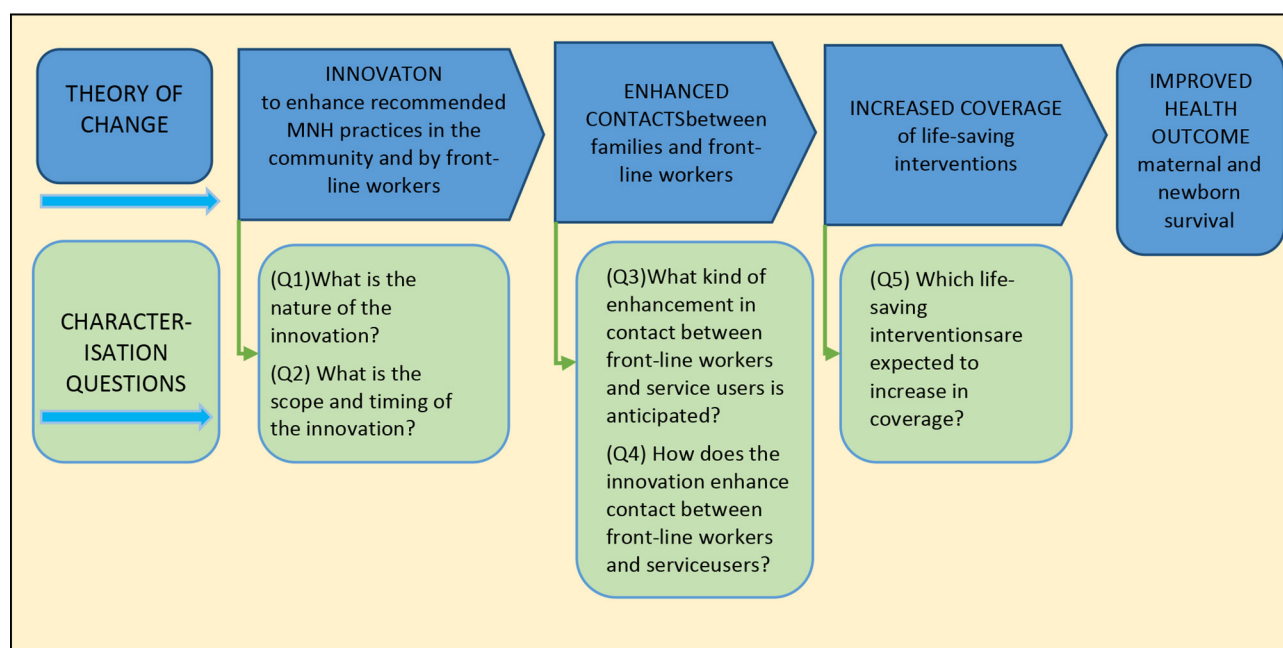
THEORY OF CHANGE

INNOVATON to enhance recommended MNH practices in the community and by front-line workers

ENHANCED CONTACTSbetween families and front-line workers

INCREASED COVERAGE of life-saving interventions

IMPROVED HEALTH OUTCOME maternal and newborn survival

CHARACTER-ISATION QUESTIONS

(Q1)What is the nature of the innovation?

(Q2) What is the scope and timing of the innovation?

(Q3)What kind of enhancement in contact between front-line workers and service users is anticipated?

(Q4) How does the innovation enhance contact between front-line workers and serviceusers?

(Q5) Which life-saving interventionsare expected to increase in coverage?